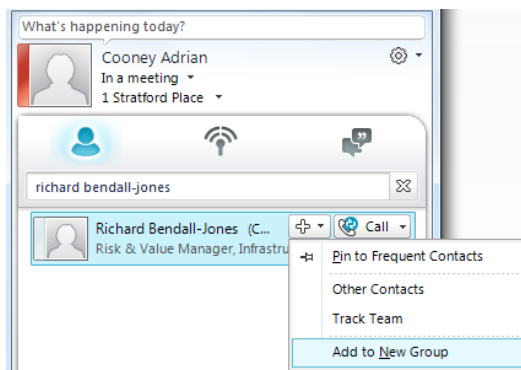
What's happening today?

Cooney Adrian

In a meeting

1 Stratford Place

richard bendall-jones

Richard Bendall-Jones (C...

Risk & Value Manager, Infrastru

Call

Pin to Frequent Contacts

Other Contacts

Track Team

Add to New Group